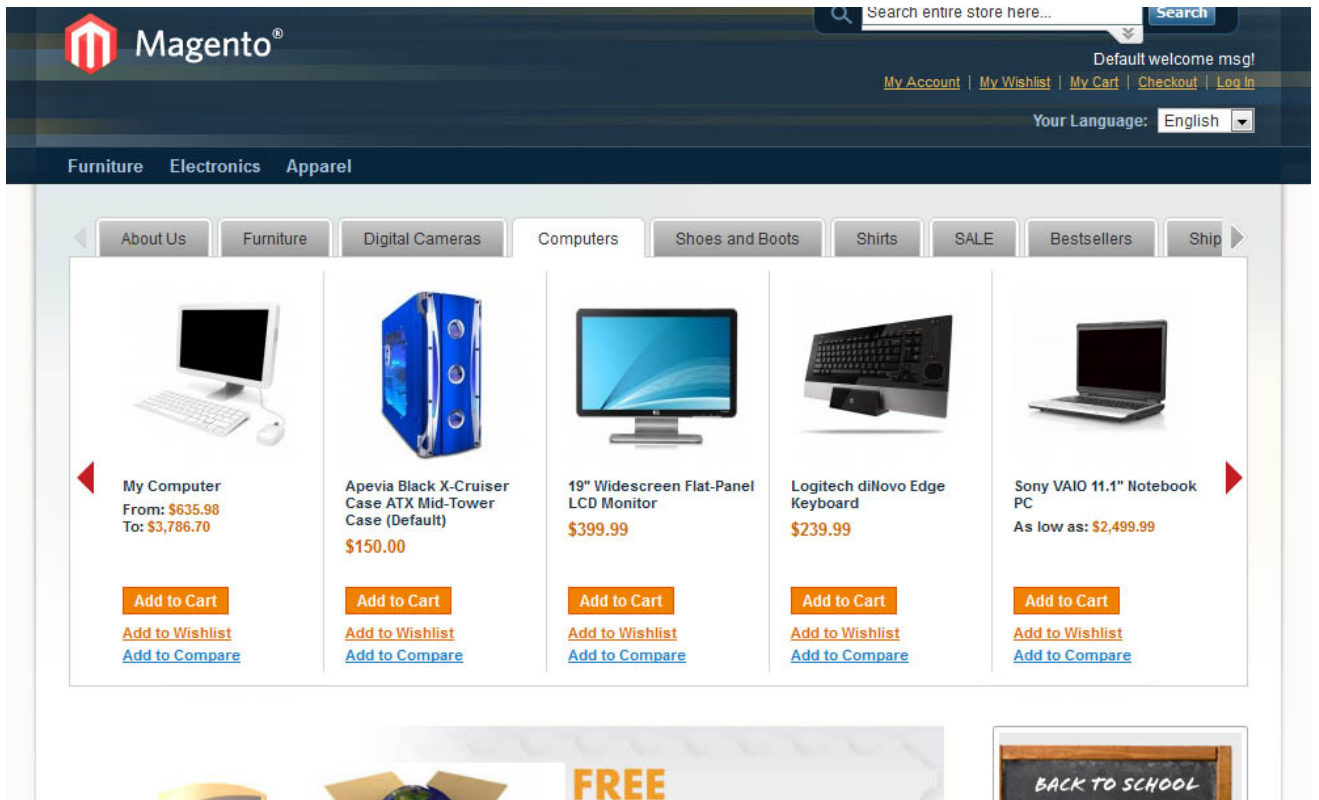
Magento®

Search entire store here... Search

Default welcome msg!

My Account | My Wishlist | My Cart | Checkout | Log In

Your Language: English

Furniture Electronics Apparel

About Us Furniture Digital Cameras Computers Shoes and Boots Shirts SALE Bestsellers Ship

My Computer
From: $635.98
To: $3,786.70
Add to Cart
Add to Wishlist
Add to Compare

Apevia Black X-Cruiser Case ATX Mid-Tower Case (Default)
$150.00
Add to Cart
Add to Wishlist
Add to Compare

19" Widescreen Flat-Panel LCD Monitor
$399.99
Add to Cart
Add to Wishlist
Add to Compare

Logitech diNovo Edge Keyboard
$239.99
Add to Cart
Add to Wishlist
Add to Compare

Sony VAIO 11.1" Notebook PC
As low as: $2,499.99
Add to Cart
Add to Wishlist
Add to Compare

FREE

BACK TO SCHOOL